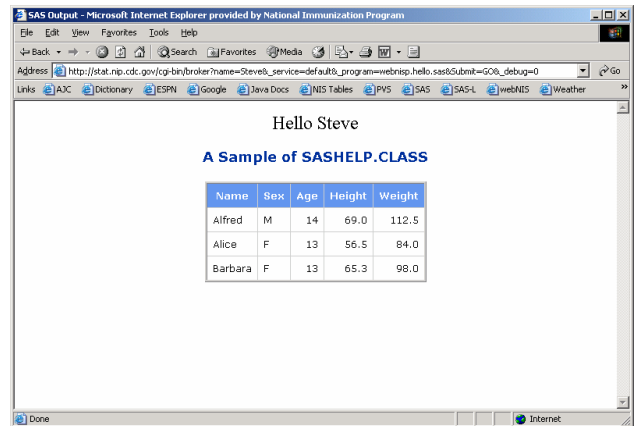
SAS Output - Microsoft Internet Explorer provided by National Immunization Program

File Edit View Favorites Tools Help

Back Search Favorites Media

Address http://stat.nip.cdc.gov/cgi-bin/broker?name=Steve&_service=default&_program=webnisp.hello.sas&Submit=GO&_debug=0 Go

Links AJC Dictionary ESPN Google Java Docs NIS Tables PVS SAS SAS-L webNIS Weather

Hello Steve

A Sample of SASHELP.CLASS

| Name | Sex | Age | Height | Weight |
|---|---|---|---|---|
| Alfred | M | 14 | 69.0 | 112.5 |
| Alice | F | 13 | 56.5 | 84.0 |
| Barbara | F | 13 | 65.3 | 98.0 |

Done Internet